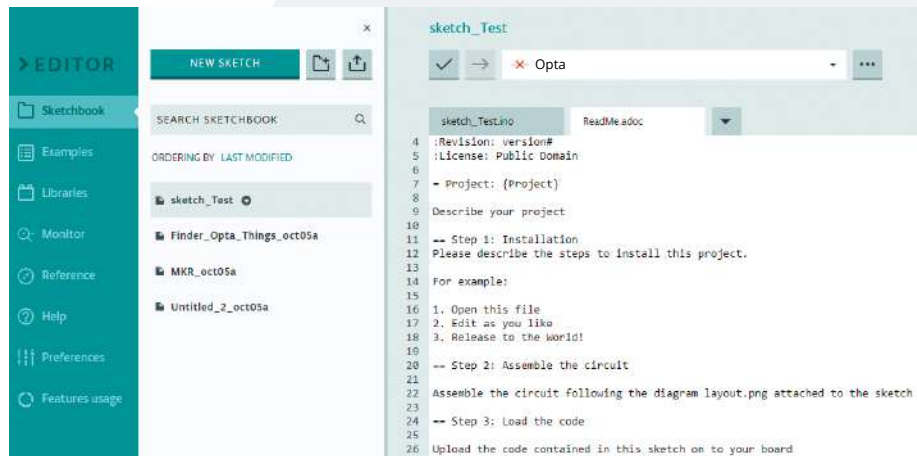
> EDITOR

Sketchbook
Examples
Libraries
Monitor
Reference
Help
Preferences
Features usage

×

NEW SKETCH

SEARCH SKETCHBOOK

ORDERING BY LAST MODIFIED

sketch_Test
Finder_Opta_Things_oct05a
MKR_oct05a
Untitled_2_oct05a

sketch_Test

× Opta

...

sketch_Test.ino
ReadMe.adoc

4 :Revision: version#
5 :License: Public Domain
6
7 = Project: {Project}
8
9 Describe your project
10
11 == Step 1: Installation
12 Please describe the steps to install this project.
13
14 For example:
15
16 1. Open this file
17 2. Edit as you like
18 3. Release to the World!
19
20 == Step 2: Assemble the circuit
21
22 Assemble the circuit following the diagram layout.png attached to the sketch
23
24 == Step 3: Load the code
25
26 Upload the code contained in this sketch on to your board